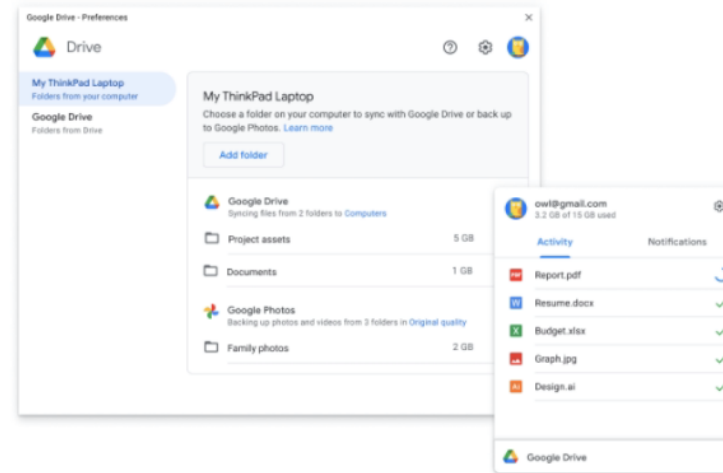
Google Drive - Preferences

×

Drive

My ThinkPad Laptop
Folders from your computer

Google Drive
Folders from Drive

My ThinkPad Laptop

Choose a folder on your computer to sync with Google Drive or back up to Google Photos. Learn more

Add folder

Google Drive
Syncing files from 2 folders to Computers

Project assets 5 GB

Documents 1 GB

Google Photos
Backing up photos and videos from 3 folders in Original quality

Family photos 2 GB

owl@gmail.com
3.2 GB of 15 GB used

Activity

Notifications

PDF Report.pdf

W Resume.docx

X Budget.xlsx

Graph.jpg

Ai Design.ai

Google Drive